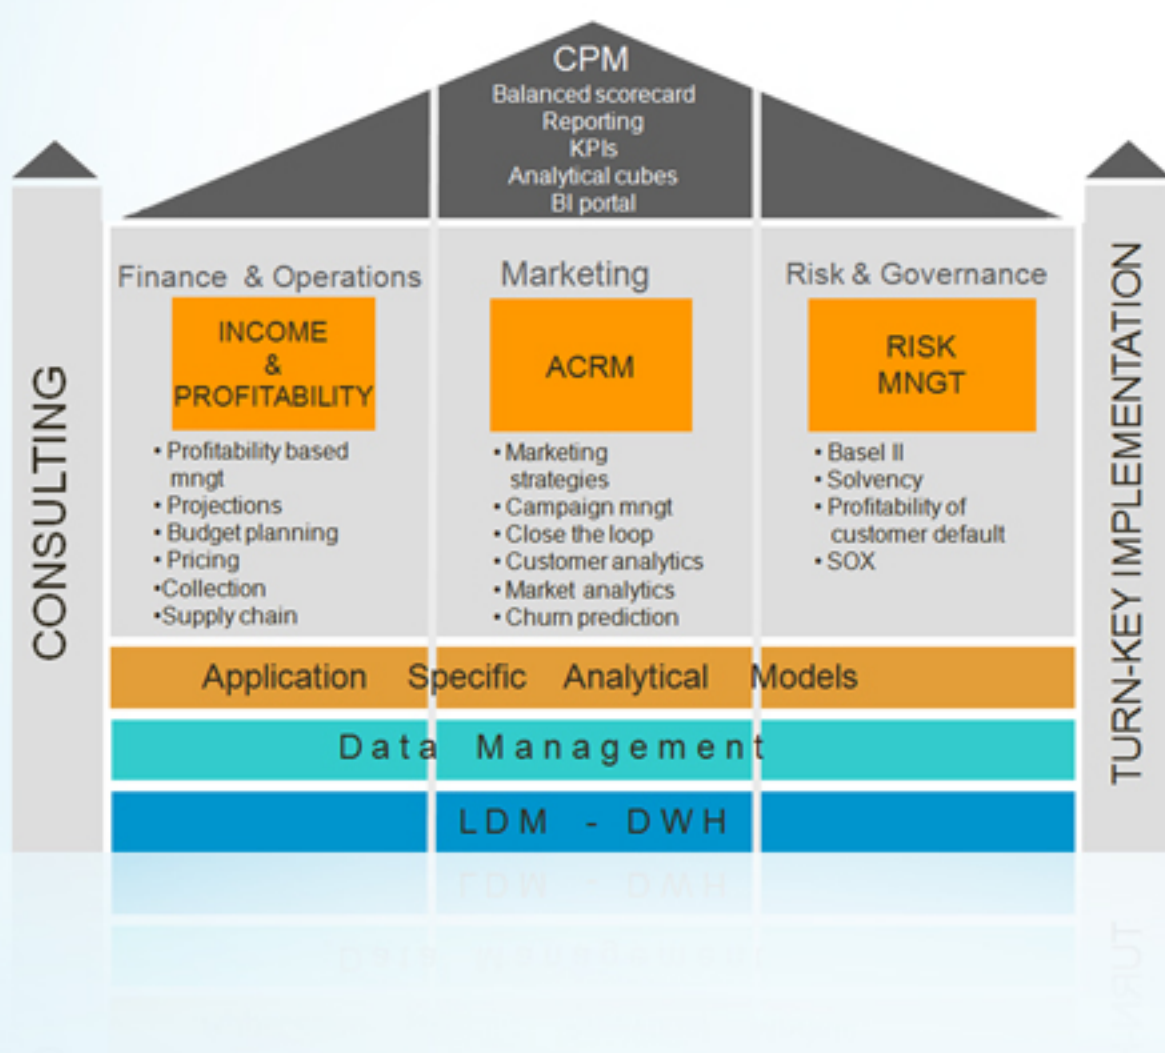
CPM
Balanced scorecard
Reporting
KPIs
Analytical cubes
BI portal

CONSULTING

Finance & Operations

INCOME & PROFITABILITY

• Profitability based mngt
• Projections
• Budget planning
• Pricing
•Collection
•Supply chain

Marketing

ACRM

• Marketing strategies
• Campaign mngt
• Close the loop
• Customer analytics
• Market analytics
• Churn prediction

Risk & Governance

RISK MNGT

• Basel II
• Solvency
• Profitability of customer default
• SOX

TURN-KEY IMPLEMENTATION

Application Specific Analytical Models

Data Management

LDM - DWH